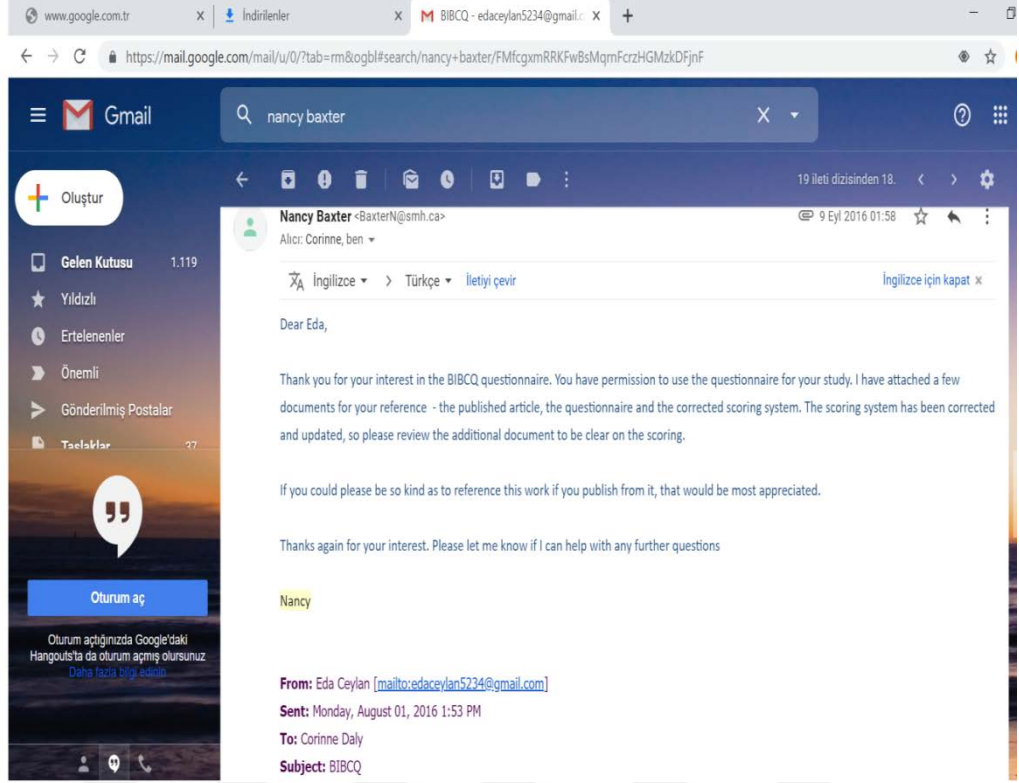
www.google.com.tr X İndirilenler X BIBCQ - edaceylan5234@gmail.c X +

https://mail.google.com/mail/u/0/?tab=rm&ogbl#search/nancy+baxter/FMfcgxmRRKFwBsMqmFcrzHGMzkDFjnF

Gmail

nancy baxter X

Oluştur

Gelen Kutusu 1.119
Yıldızlı
Ertelenenler
Önemli
Gönderilmiş Postalar
Taslaklar 27

19 ileti dizisinden 18.

Nancy Baxter <BaxterN@smh.ca>
Alıcı: Corinne, ben
9 Eyl 2016 01:58

İngilizce > Türkçe İletiyi çevir
İngilizce için kapat ×

Dear Eda,

Thank you for your interest in the BIBCQ questionnaire. You have permission to use the questionnaire for your study. I have attached a few documents for your reference - the published article, the questionnaire and the corrected scoring system. The scoring system has been corrected and updated, so please review the additional document to be clear on the scoring.

If you could please be so kind as to reference this work if you publish from it, that would be most appreciated.

Thanks again for your interest. Please let me know if I can help with any further questions

Nancy

Oturum aç

Oturum açtığınızda Google'daki Hangouts'ta da oturum açmış olursunuz
Daha fazla bilgi edinin

From: Eda Ceylan [mailto:edaceylan5234@gmail.com]
Sent: Monday, August 01, 2016 1:53 PM
To: Corinne Daly
Subject: BIBCQ